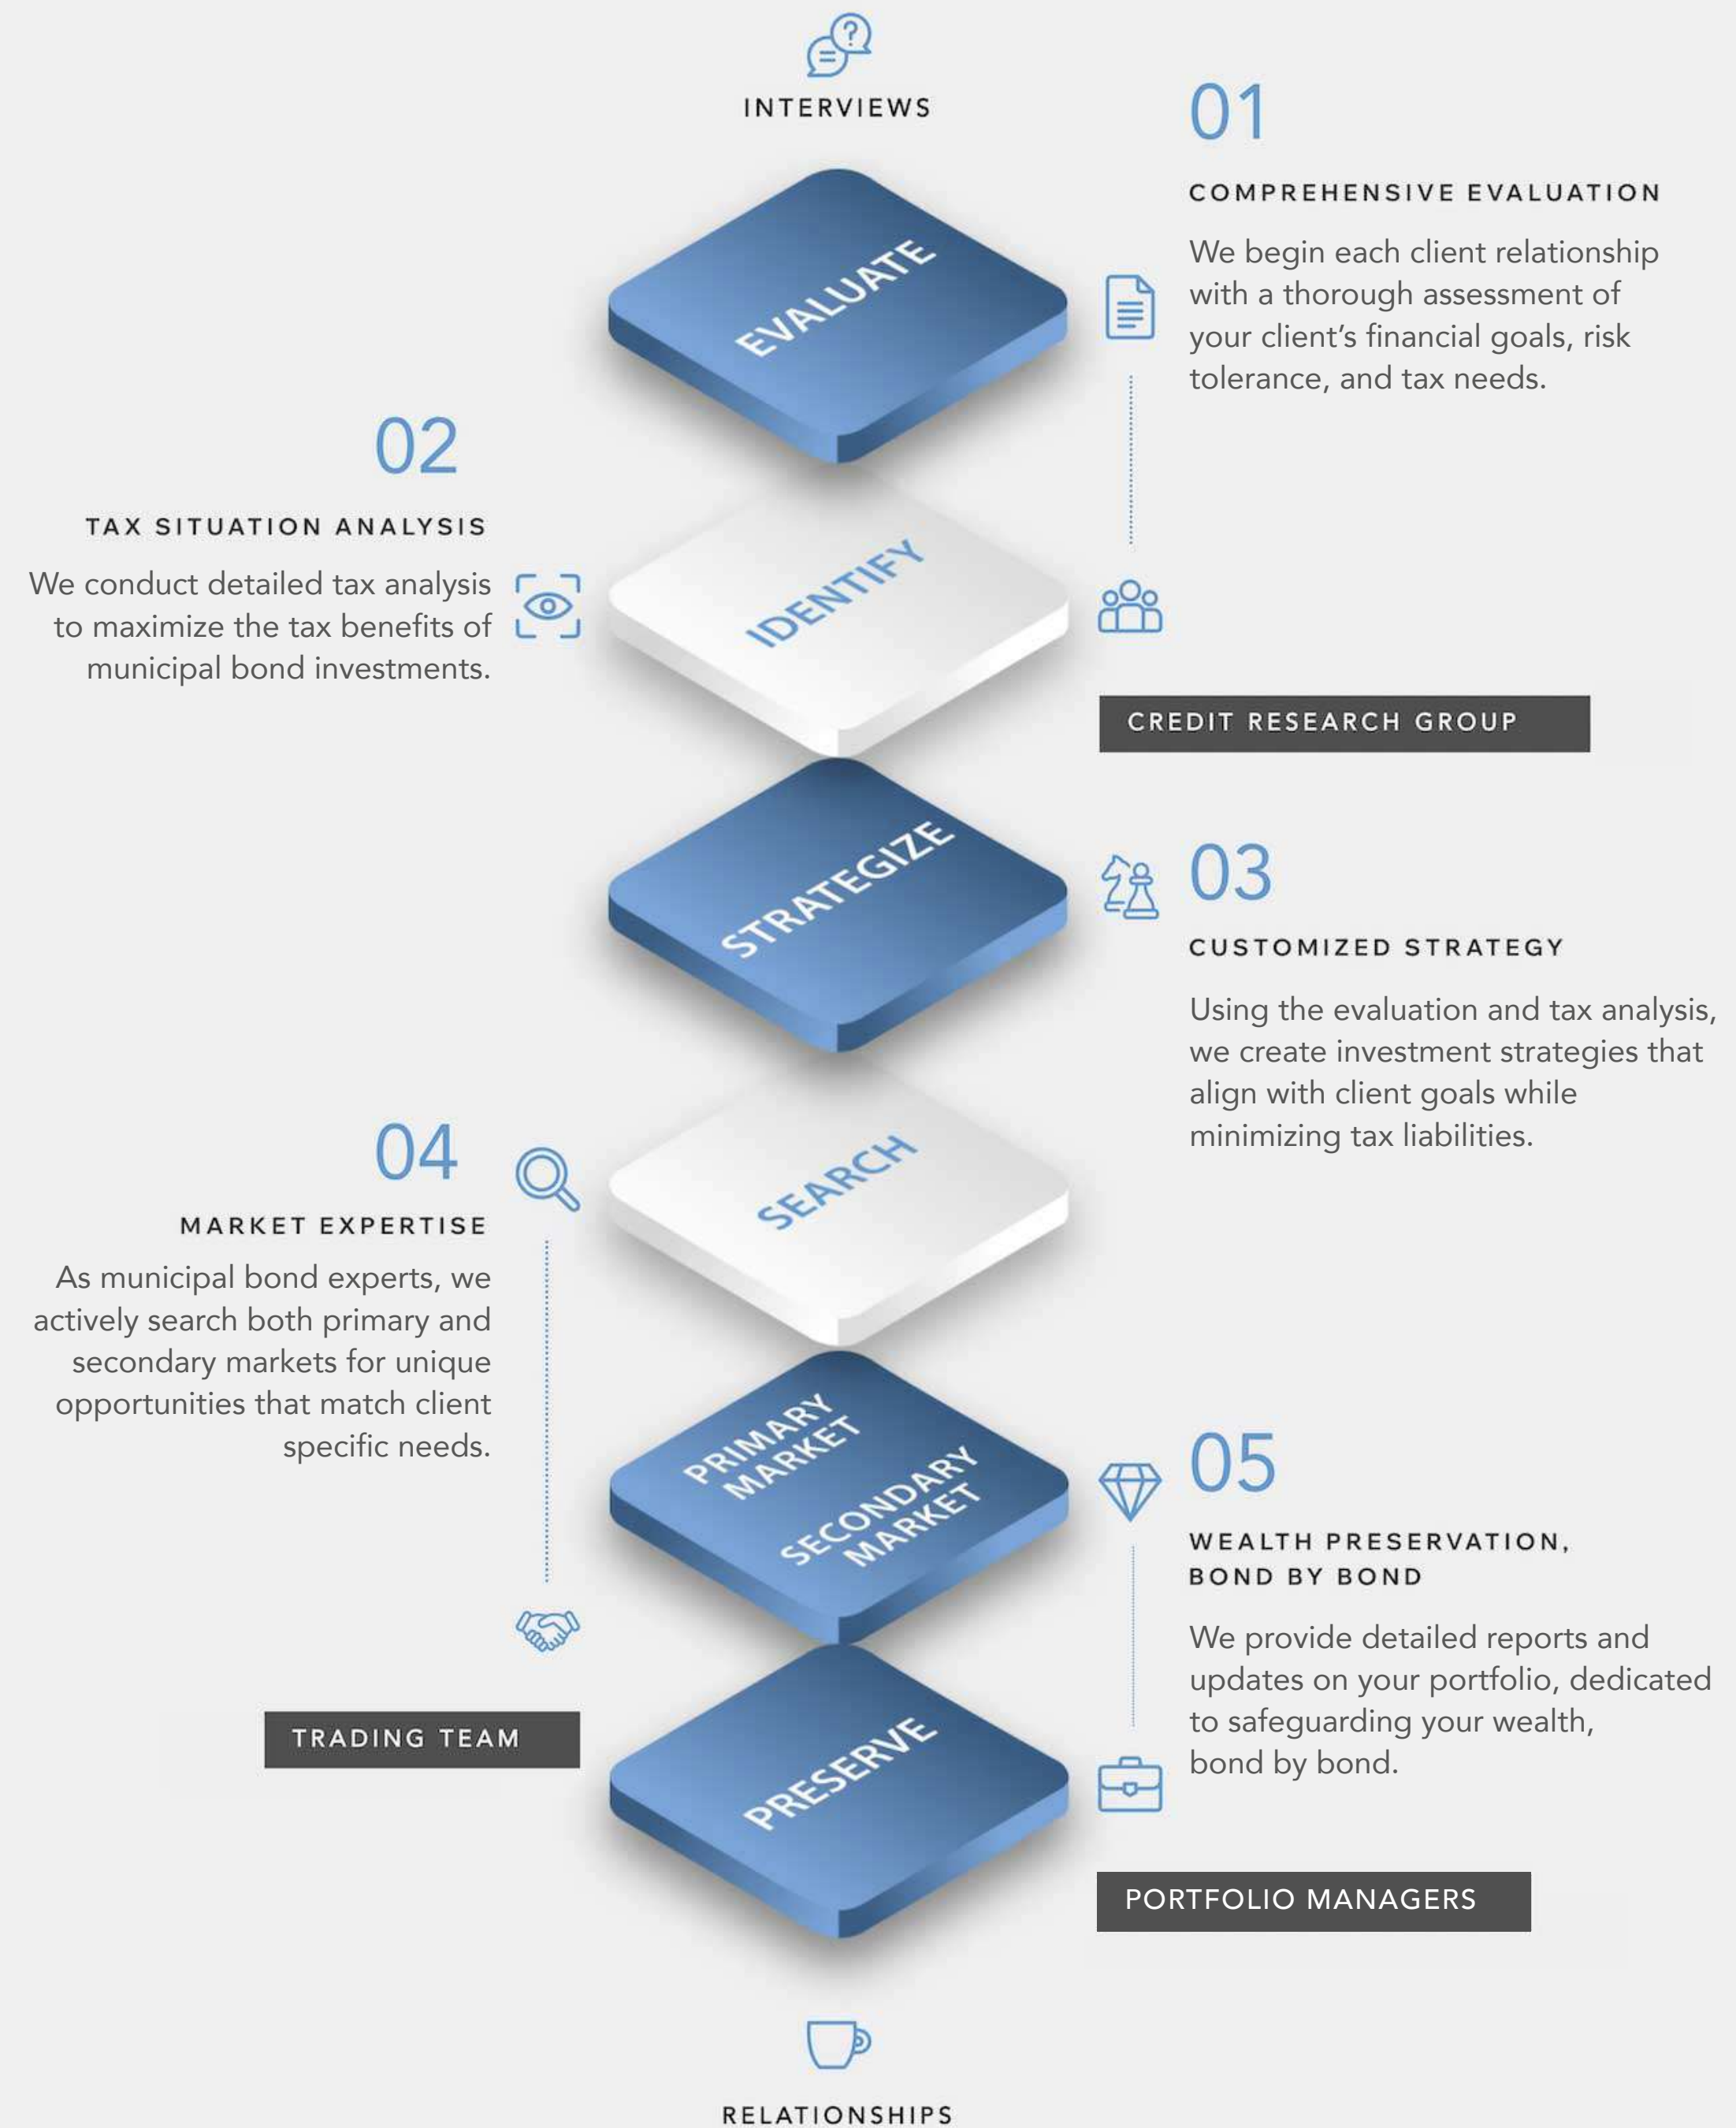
INTERVIEWS

01

COMPREHENSIVE EVALUATION

We begin each client relationship with a thorough assessment of your client's financial goals, risk tolerance, and tax needs.

EVALUATE

02

TAX SITUATION ANALYSIS

We conduct detailed tax analysis to maximize the tax benefits of municipal bond investments.

IDENTIFY

CREDIT RESEARCH GROUP

STRATEGIZE

03

CUSTOMIZED STRATEGY

Using the evaluation and tax analysis, we create investment strategies that align with client goals while minimizing tax liabilities.

04

MARKET EXPERTISE

As municipal bond experts, we actively search both primary and secondary markets for unique opportunities that match client specific needs.

SEARCH

PRIMARY MARKET

SECONDARY MARKET

05

WEALTH PRESERVATION, BOND BY BOND

We provide detailed reports and updates on your portfolio, dedicated to safeguarding your wealth, bond by bond.

TRADING TEAM

PRESERVE

PORTFOLIO MANAGERS

RELATIONSHIPS